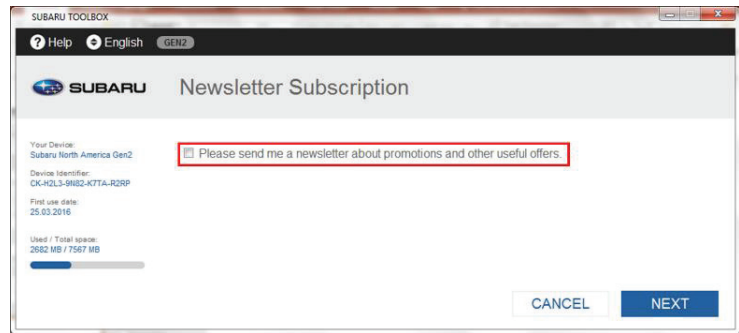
SUBARU TOOLBOX

Help English GEN2

SUBARU

Newsletter Subscription

Your Device:
Subaru North America Gen2

Device Identifier:
CK-H2L3-9N82-K7TA-R2RP

First use date:
25.03.2016

Used / Total space:
2682 MB / 7567 MB

Please send me a newsletter about promotions and other useful offers.

CANCEL

NEXT